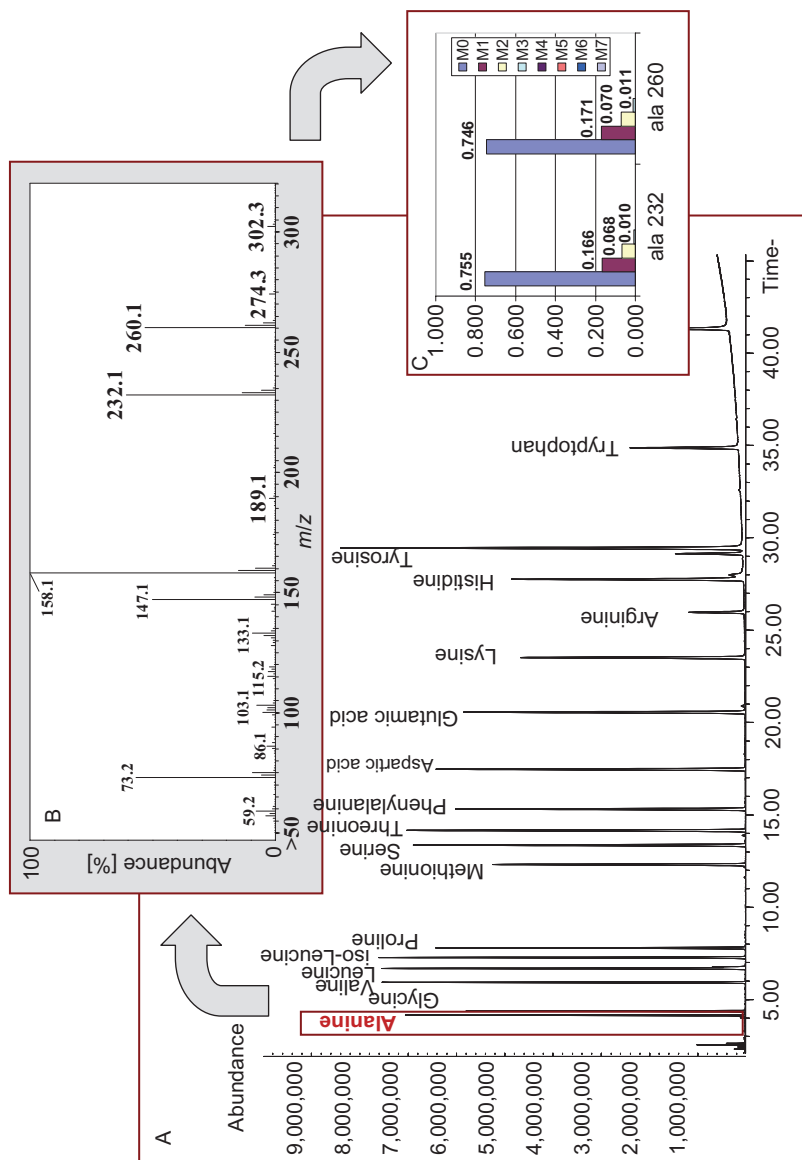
A

Abundance

9,000,000
8,000,000
7,000,000
6,000,000
5,000,000
4,000,000
3,000,000
2,000,000
1,000,000

Alanine
Glycine
Valine
Leucine
iso-Leucine
Proline
Methionine
Serine
Threonine
Phenylalanine
Aspartic acid
Glutamic acid
Lysine
Arginine
Histidine
Tyrosine
Tryptophan

5.00
10.00
15.00
20.00
25.00
30.00
35.00
40.00
Time-

B

100
Abundance [%]
0

>50
59.2
73.2
86.1
103.1
115.2
133.1
147.1
158.1
189.1
232.1
260.1
274.3
302.3

100
150
200
250
300
m/z

C

1.000
0.800
0.600
0.400
0.200
0.000

0.755
0.166
0.068
0.010
ala 232

0.746
0.171
0.070
0.011
ala 260

M0
M1
M2
M3
M4
M5
M6
M7